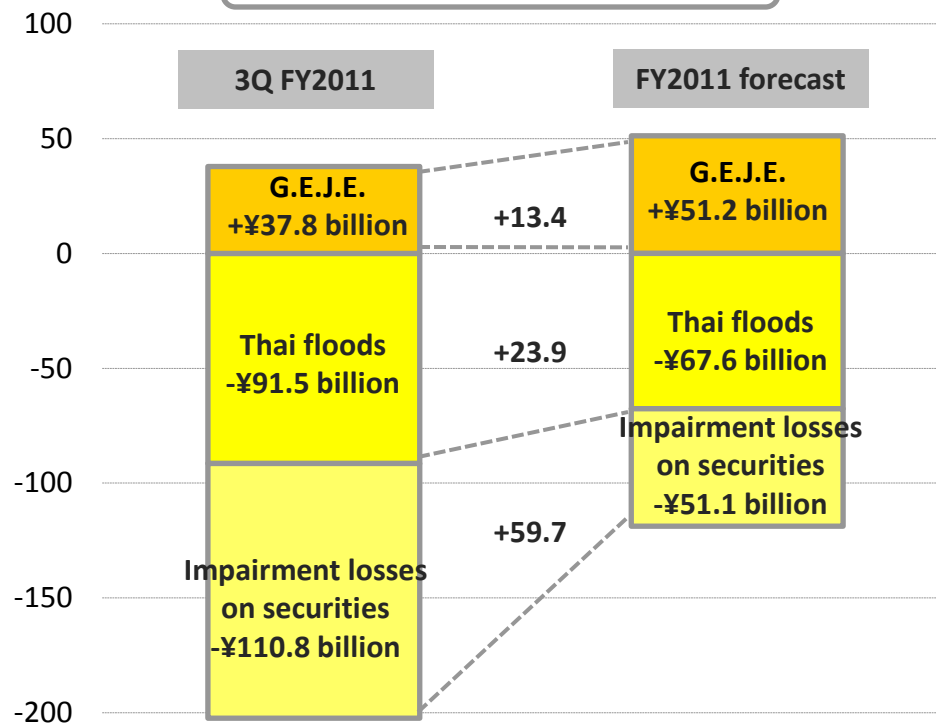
100
3Q FY2011
FY2011 forecast
50
0
-50
-100
-150
-200
G.E.J.E.
+¥37.8 billion
Thai floods
-¥91.5 billion
Impairment losses on securities
-¥110.8 billion
+13.4
+23.9
+59.7
G.E.J.E.
+¥51.2 billion
Thai floods
-¥67.6 billion
Impairment losses on securities
-¥51.1 billion